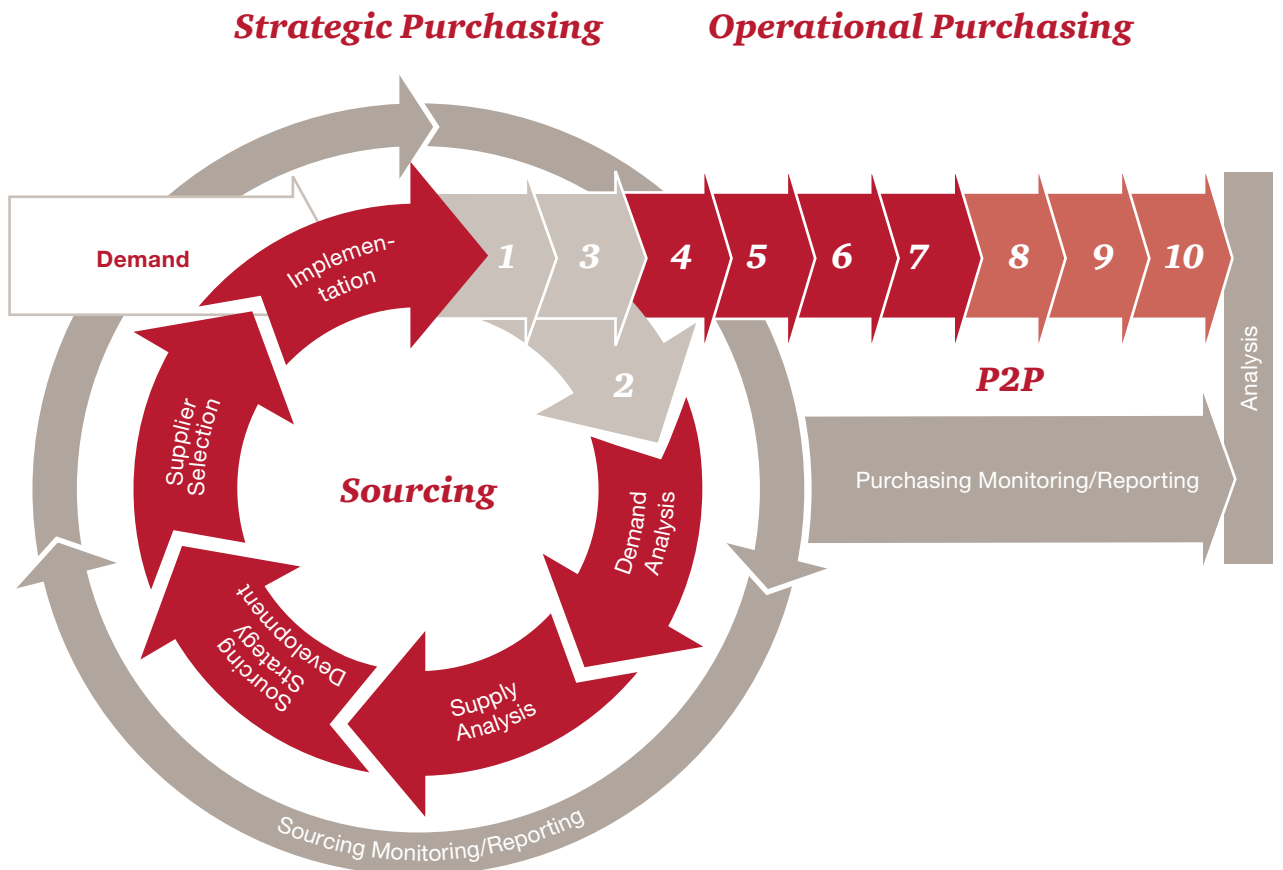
Strategic Purchasing

Operational Purchasing

Demand

Implementation

1

3

4

5

6

7

8

9

10

Analysis

2

P2P

Supplier Selection

Sourcing

Demand Analysis

Purchasing Monitoring/Reporting

Sourcing Strategy Development

Supply Analysis

Sourcing Monitoring/Reporting